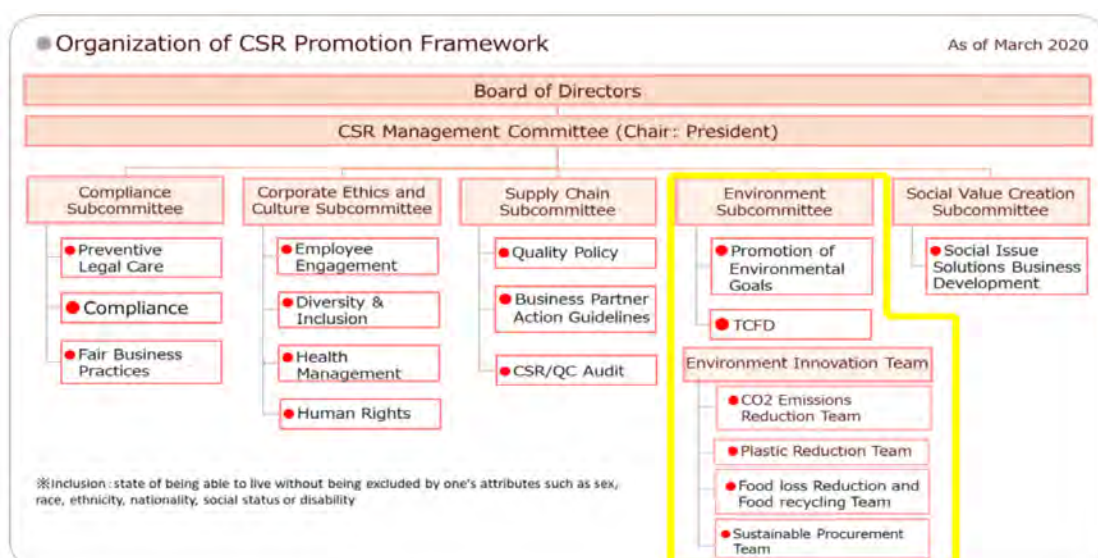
Organization of CSR Promotion Framework

As of March 2020

Board of Directors

CSR Management Committee (Chair: President)

Compliance Subcommittee

Preventive Legal Care

Compliance

Fair Business Practices

Corporate Ethics and Culture Subcommittee

Employee Engagement

Diversity & Inclusion

Health Management

Human Rights

Supply Chain Subcommittee

Quality Policy

Business Partner Action Guidelines

CSR/QC Audit

Environment Subcommittee

Promotion of Environmental Goals

TCFD

Environment Innovation Team

CO2 Emissions Reduction Team

Plastic Reduction Team

Food loss Reduction and Food recycling Team

Sustainable Procurement Team

Social Value Creation Subcommittee

Social Issue Solutions Business Development

※Inclusion: state of being able to live without being excluded by one's attributes such as sex, race, ethnicity, nationality, social status or disability